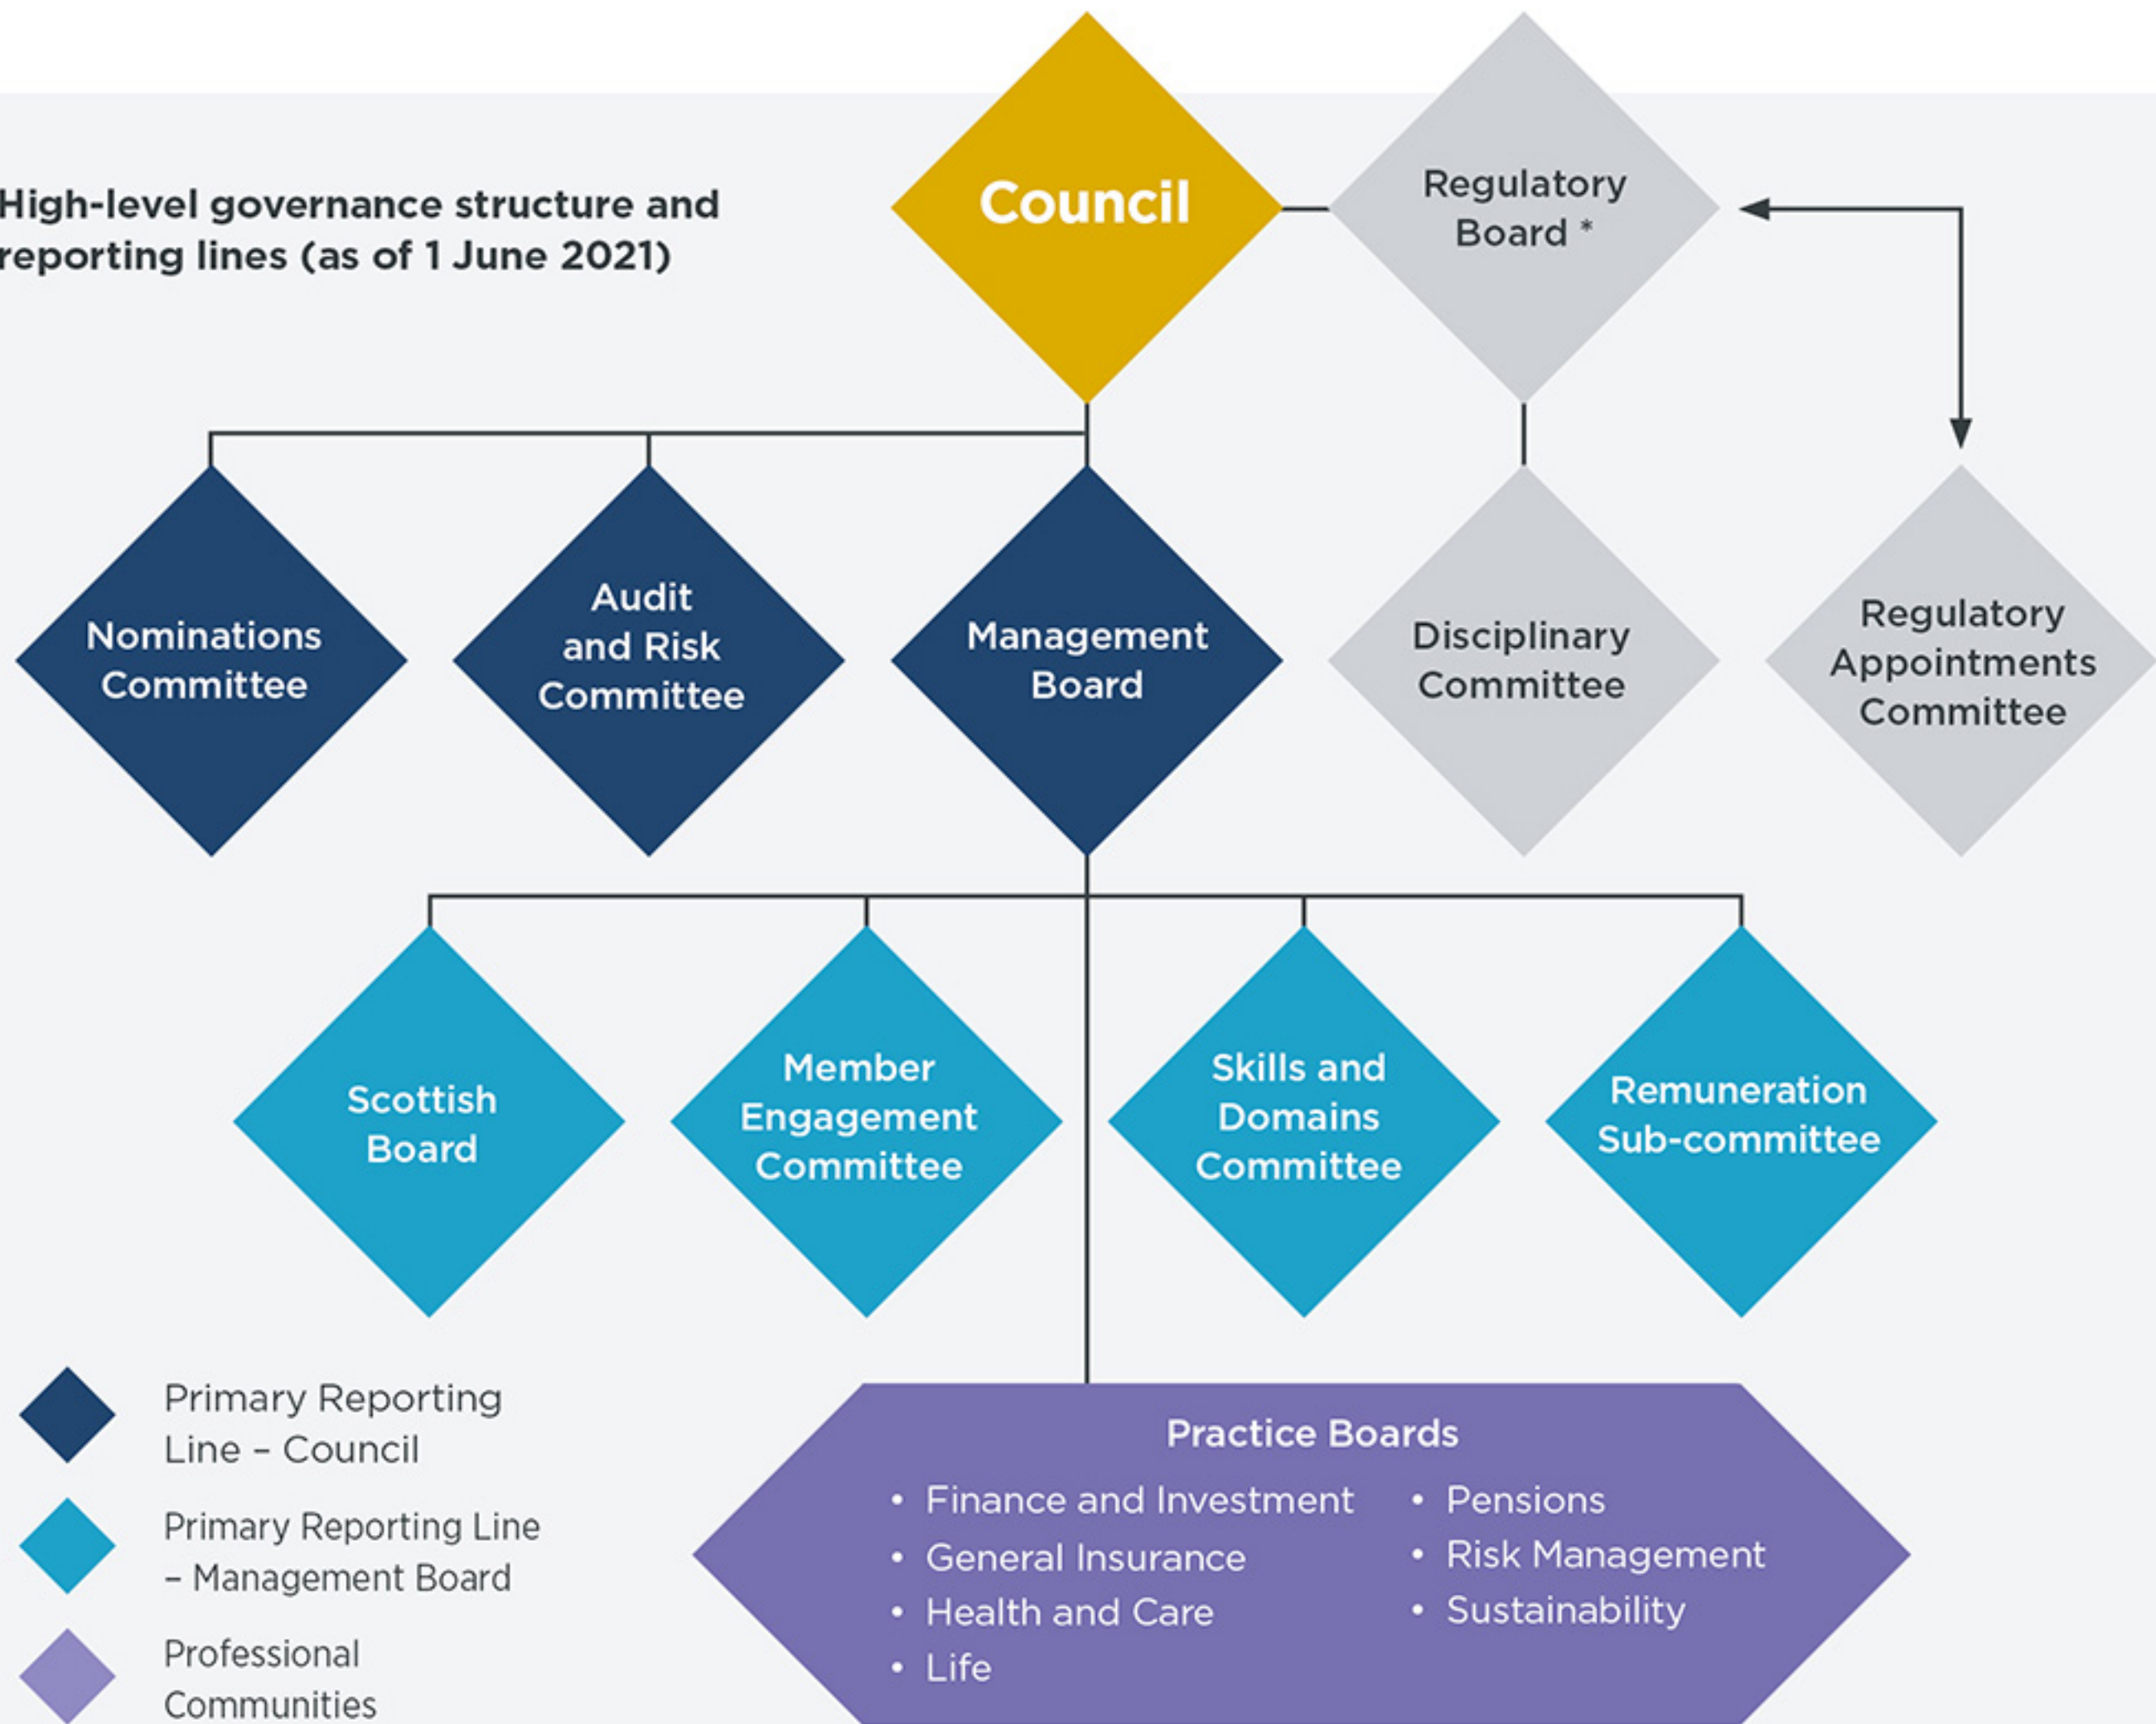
High-level governance structure and reporting lines (as of 1 June 2021)

Council

Regulatory Board *

Nominations Committee

Audit and Risk Committee

Management Board

Disciplinary Committee

Regulatory Appointments Committee

Scottish Board

Member Engagement Committee

Skills and Domains Committee

Remuneration Sub-committee

Practice Boards
• Finance and Investment
• General Insurance
• Health and Care
• Life
• Pensions
• Risk Management
• Sustainability

Primary Reporting Line – Council

Primary Reporting Line – Management Board

Professional Communities